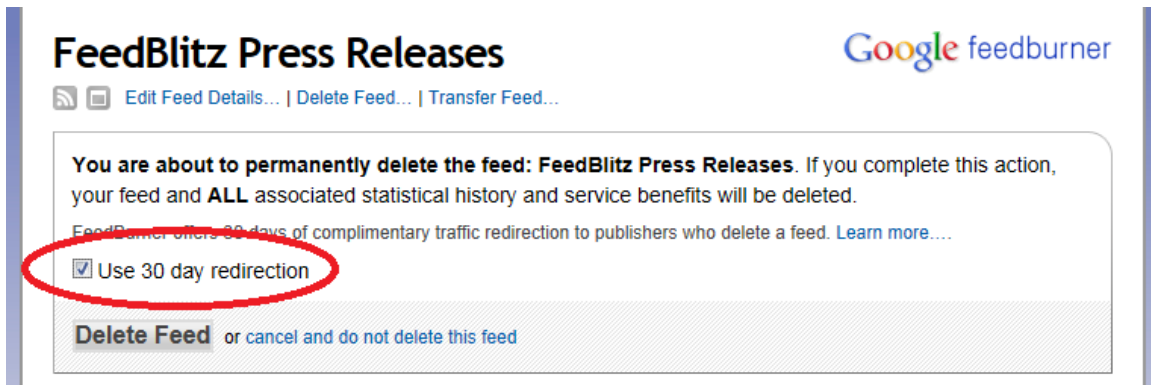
FeedBlitz Press Releases

Google feedburner

Edit Feed Details… | Delete Feed… | Transfer Feed…

**You are about to permanently delete the feed: FeedBlitz Press Releases**. If you complete this action, your feed and **ALL** associated statistical history and service benefits will be deleted.

FeedBurner offers 30 days of complimentary traffic redirection to publishers who delete a feed. Learn more….

Use 30 day redirection

Delete Feed or cancel and do not delete this feed